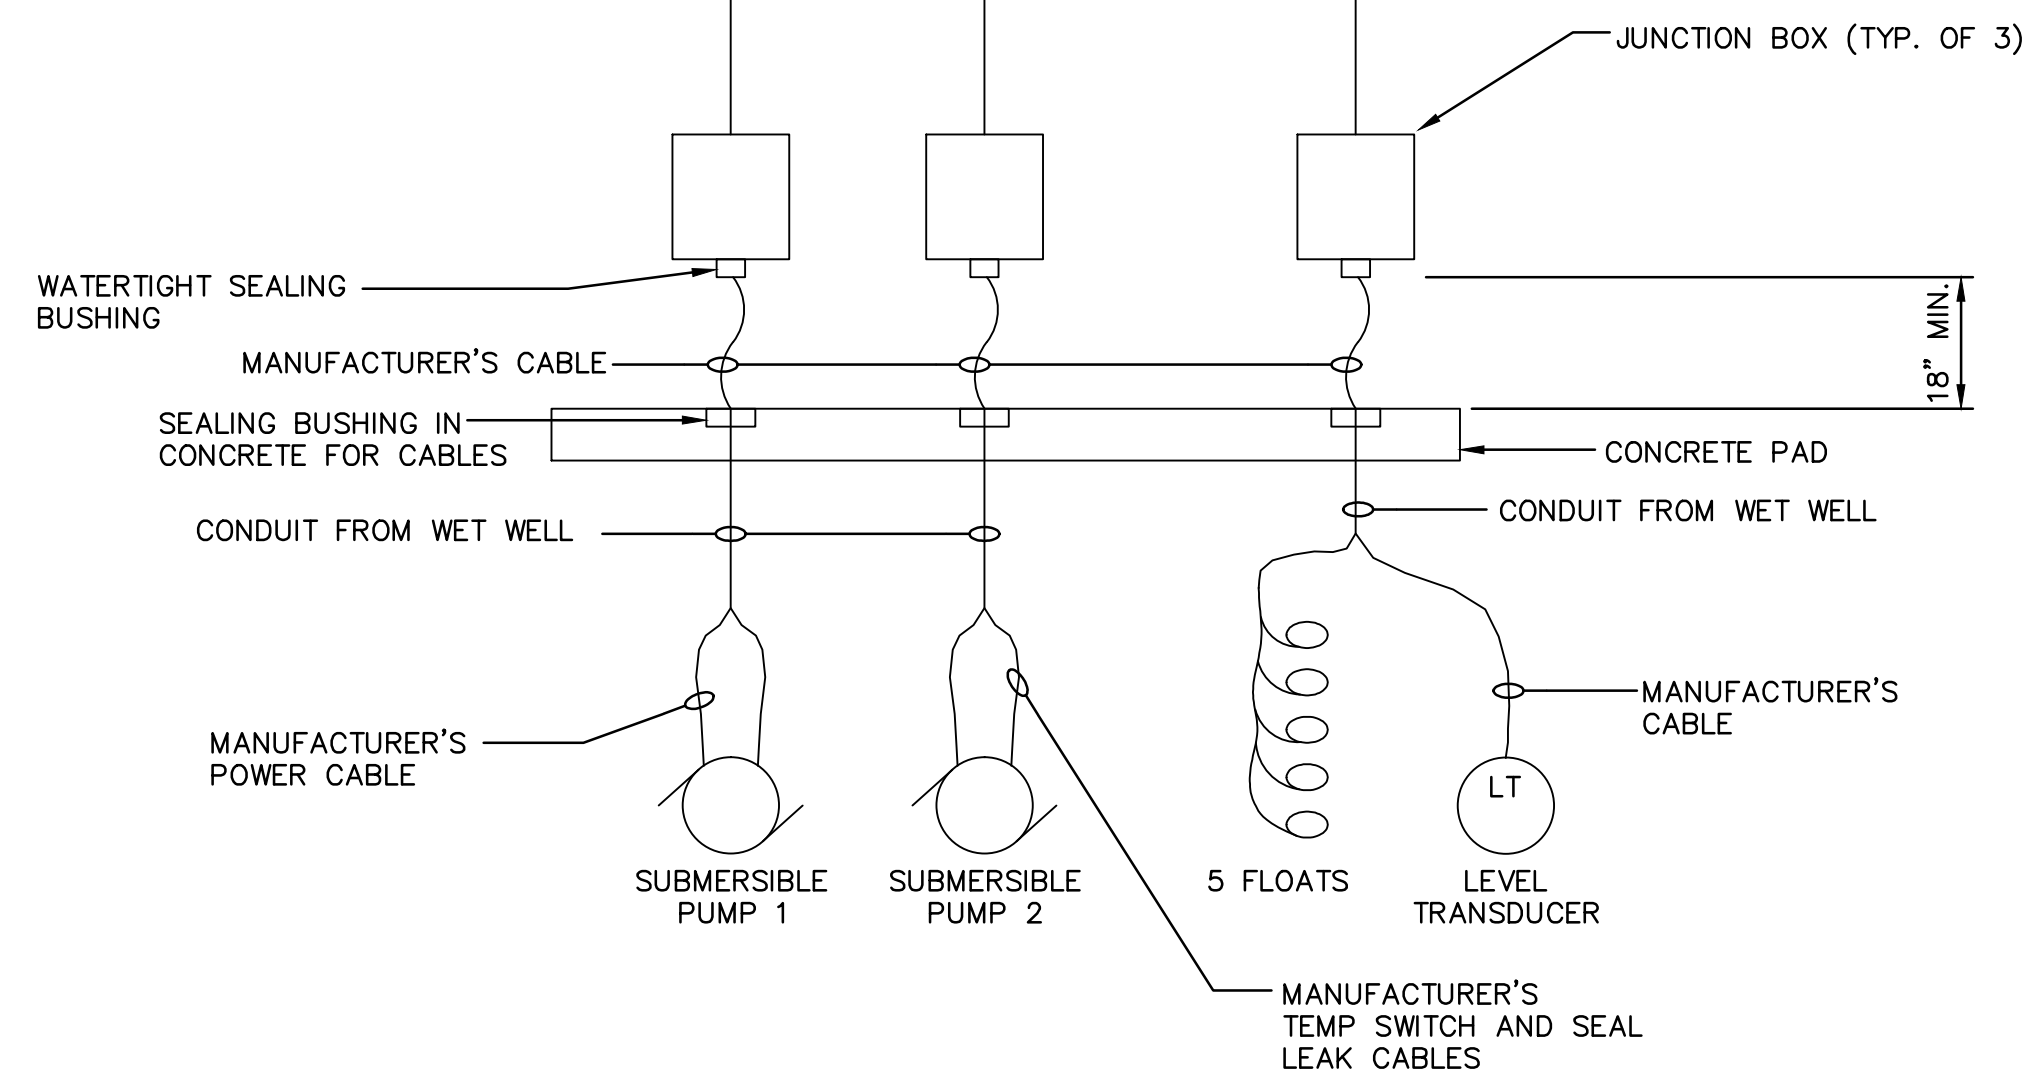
JUNCTION BOX (TYP. OF 3)

WATERTIGHT SEALING BUSHING

MANUFACTURER'S CABLE

18" MIN.

SEALING BUSHING IN CONCRETE FOR CABLES

CONCRETE PAD

CONDUIT FROM WET WELL

CONDUIT FROM WET WELL

MANUFACTURER'S CABLE

MANUFACTURER'S POWER CABLE

LT

SUBMERSIBLE PUMP 1

SUBMERSIBLE PUMP 2

5 FLOATS

LEVEL TRANSDUCER

MANUFACTURER'S TEMP SWITCH AND SEAL LEAK CABLES